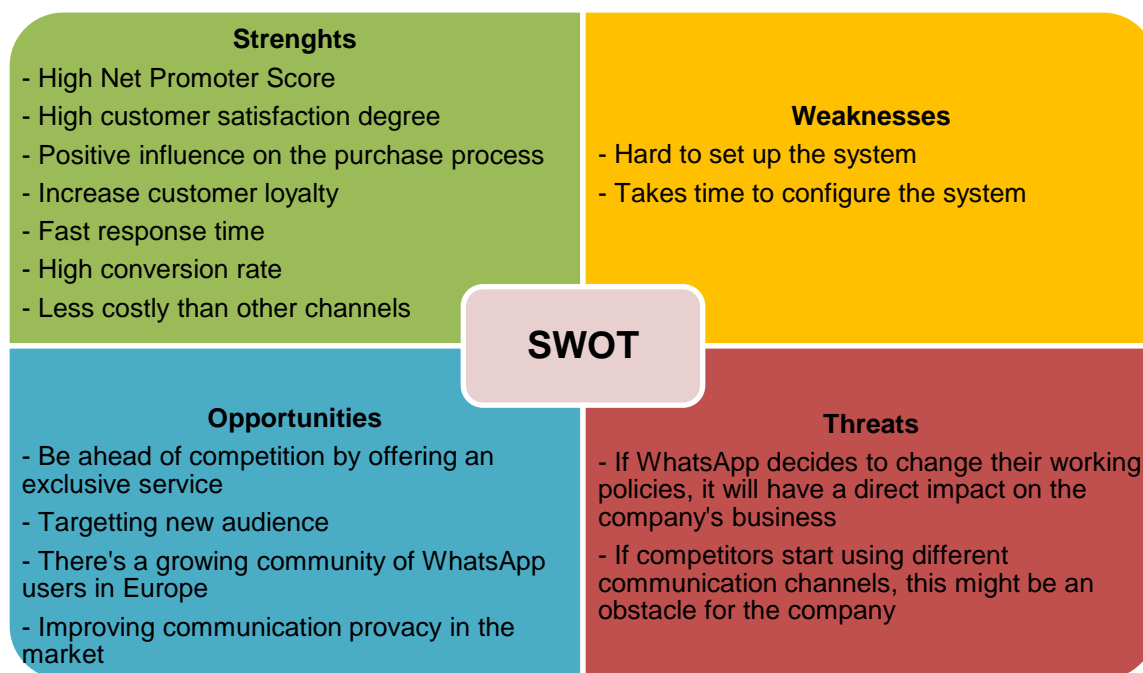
Strenghts

- High Net Promoter Score
- High customer satisfaction degree
- Positive influence on the purchase process
- Increase customer loyalty
- Fast response time
- High conversion rate
- Less costly than other channels

Weaknesses

- Hard to set up the system
- Takes time to configure the system

SWOT

Opportunities

- Be ahead of competition by offering an exclusive service
- Targetting new audience
- There's a growing community of WhatsApp users in Europe
- Improving communication provacy in the market

Threats

- If WhatsApp decides to change their working policies, it will have a direct impact on the company's business
- If competitors start using different communication channels, this might be an obstacle for the company